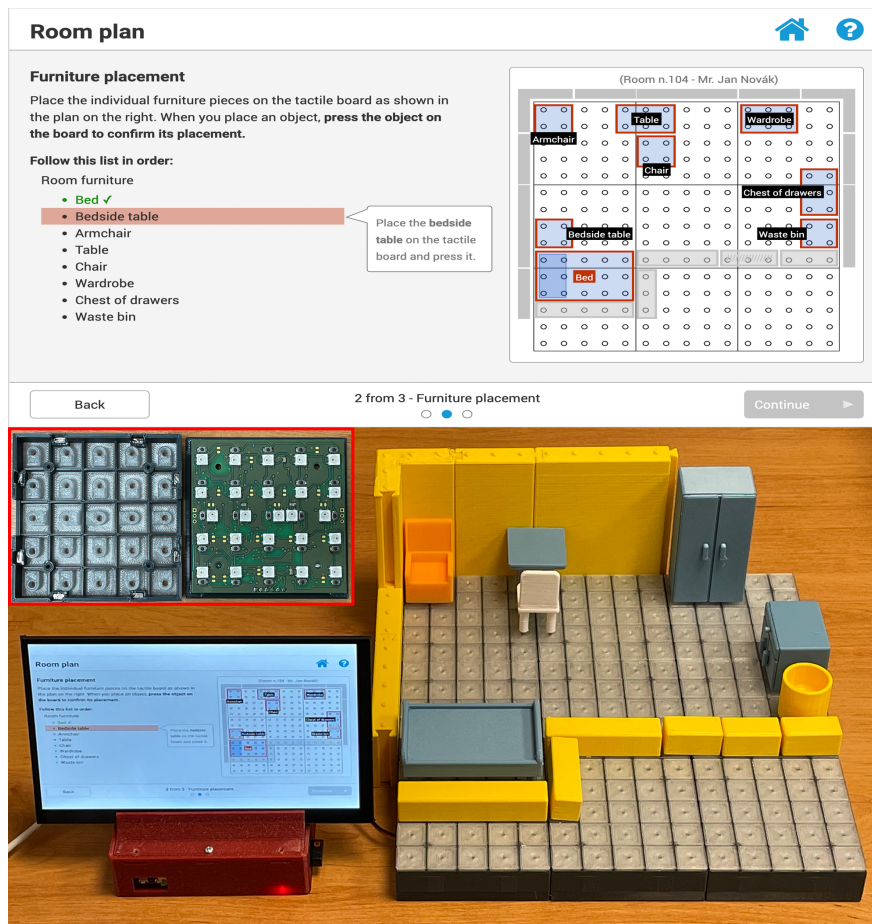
Room plan

Furniture placement

Place the individual furniture pieces on the tactile board as shown in the plan on the right. When you place an object, **press the object on the board to confirm its placement.**

Follow this list in order:

Room furniture

- Bed ✓
- Bedside table
- Armchair
- Table
- Chair
- Wardrobe
- Chest of drawers
- Waste bin

Place the **bedside table** on the tactile board and press it.

(Room n.104 - Mr. Jan Novák)

Armchair

Table

Wardrobe

Chair

Chest of drawers

Bedside table

Waste bin

Bed

Back

2 from 3 - Furniture placement

Continue